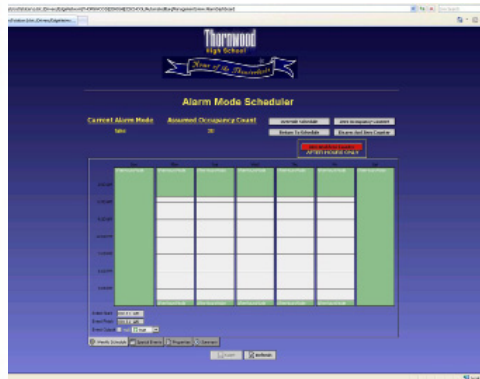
Thornwood
High School
Home of the Thunderbirds

Alarm Mode Scheduler

Current Alarm Mode
false

Assumed Occupancy Count
30

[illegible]

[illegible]

Return To Schedule

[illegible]

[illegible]

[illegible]

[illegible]

Event Start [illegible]
Event Finish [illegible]
Event Count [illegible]

Weekly Schedule
Special Events
Properties
General

Insert
Refresh